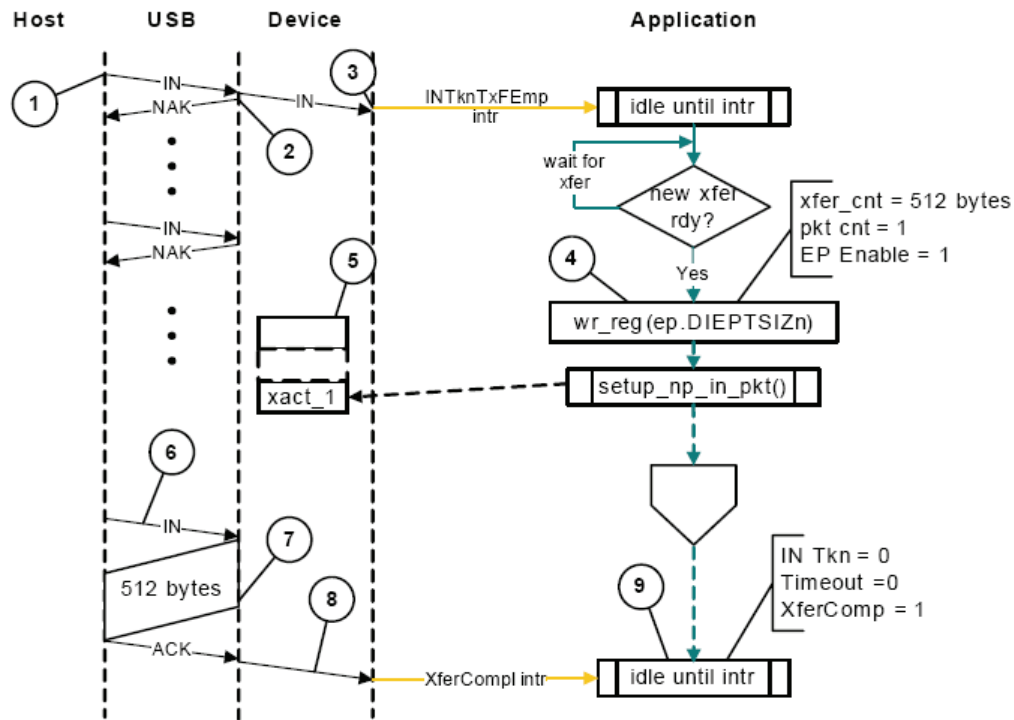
Host
USB
Device
Application

1
IN
NAK
2
IN
3
INTknTxFEmp intr
idle until intr
wait for xfer
new xfer rdy?
xfer_cnt = 512 bytes
pkt cnt = 1
EP Enable = 1
IN
NAK
5
4
Yes
wr_reg(ep.DIEPTSIZn)
xact_1
setup_np_in_pkt()
6
IN
7
512 bytes
8
ACK
9
IN Tkn = 0
Timeout =0
XferComp = 1
XferCompl intr
idle until intr